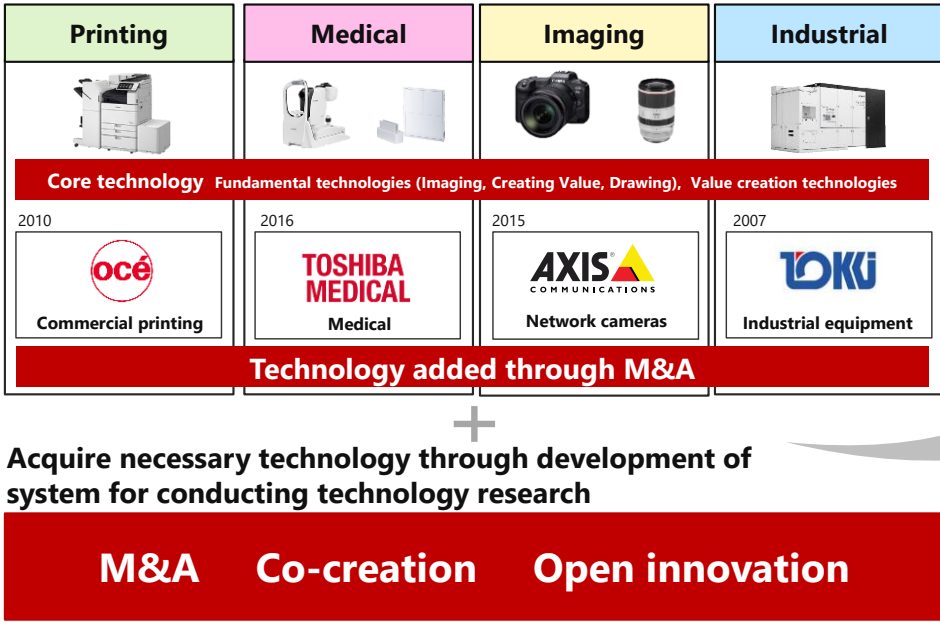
Printing

Medical

Imaging

Industrial

Core technology Fundamental technologies (Imaging, Creating Value, Drawing), Value creation technologies

2010

océ

Commercial printing

2016

TOSHIBA MEDICAL

Medical

2015

AXIS COMMUNICATIONS

Network cameras

2007

TOKKI

Industrial equipment

Technology added through M&A

+

Acquire necessary technology through development of system for conducting technology research

M&A Co-creation Open innovation